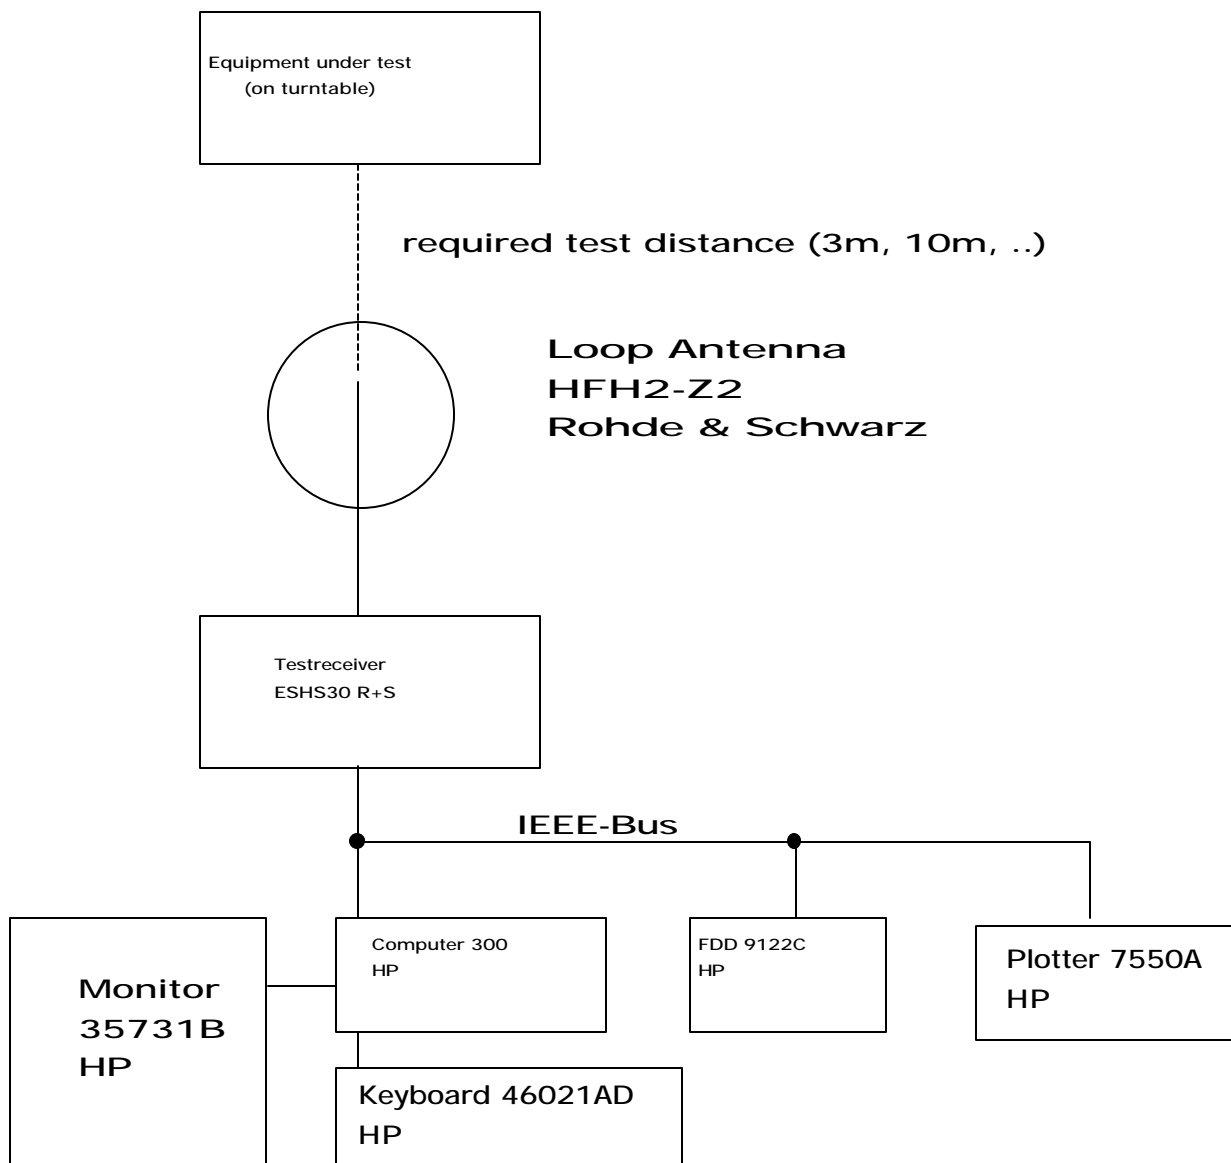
Equipment under test
(on turntable)

required test distance (3m, 10m, ..)

Loop Antenna
HFH2-Z2
Rohde & Schwarz

Testreceiver
ESHS30 R+S

IEEE-Bus

Monitor
35731B
HP

Computer 300
HP

FDD 9122C
HP

Plotter 7550A
HP

Keyboard 46021AD
HP